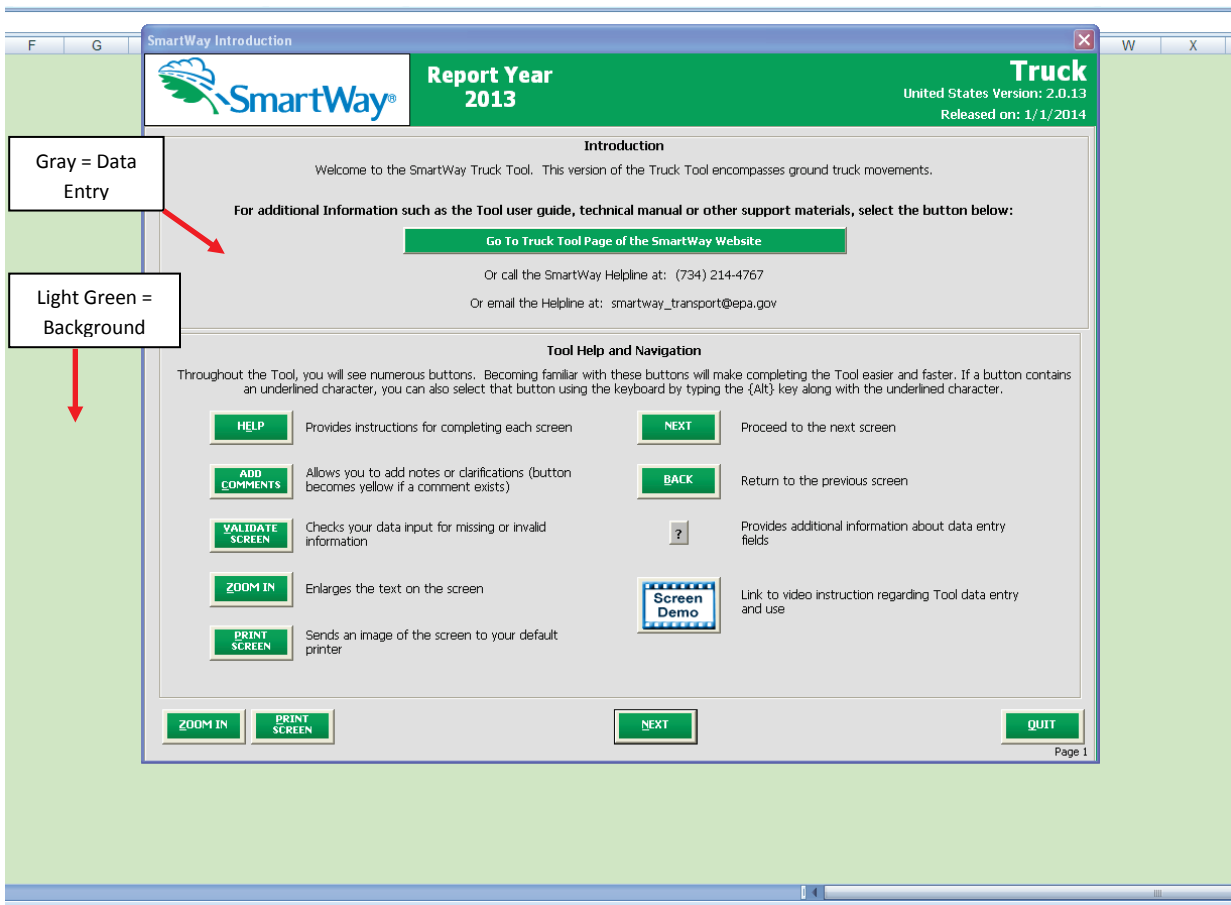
F G W X

SmartWay Introduction

SmartWay®

Report Year 2013

Truck
United States Version: 2.0.13
Released on: 1/1/2014

Gray = Data Entry

Light Green = Background

Introduction

Welcome to the SmartWay Truck Tool. This version of the Truck Tool encompasses ground truck movements.

For additional Information such as the Tool user guide, technical manual or other support materials, select the button below:

Go To Truck Tool Page of the SmartWay Website

Or call the SmartWay Helpline at: (734) 214-4767

Or email the Helpline at: smartway_transport@epa.gov

Tool Help and Navigation

Throughout the Tool, you will see numerous buttons. Becoming familiar with these buttons will make completing the Tool easier and faster. If a button contains an underlined character, you can also select that button using the keyboard by typing the {Alt} key along with the underlined character.

HELP Provides instructions for completing each screen

NEXT Proceed to the next screen

ADD COMMENTS Allows you to add notes or clarifications (button becomes yellow if a comment exists)

BACK Return to the previous screen

VALIDATE SCREEN Checks your data input for missing or invalid information

? Provides additional information about data entry fields

ZOOM IN Enlarges the text on the screen

Screen Demo Link to video instruction regarding Tool data entry and use

PRINT SCREEN Sends an image of the screen to your default printer

ZOOM IN PRINT SCREEN NEXT QUIT

Page 1